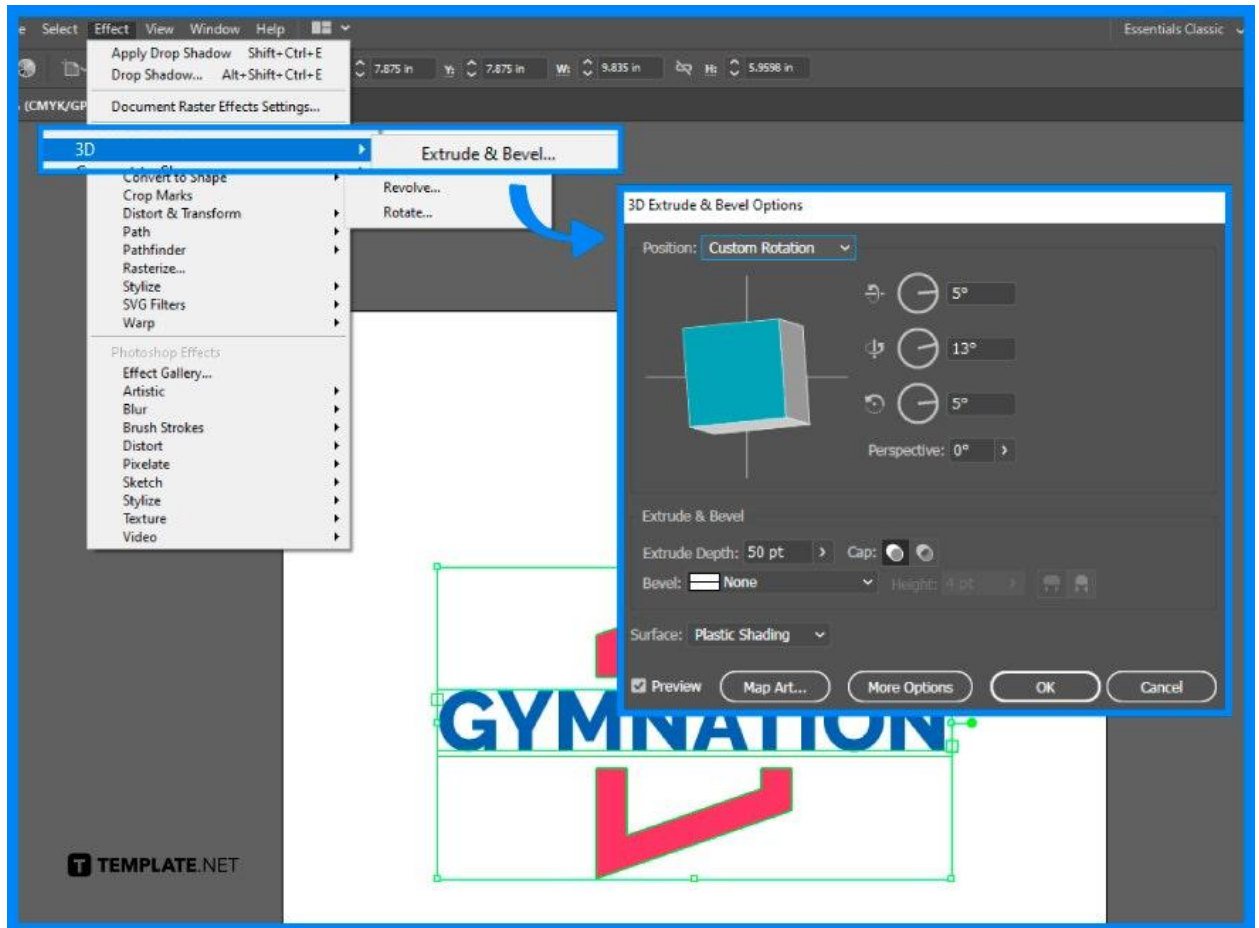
e Select Effect View Window Help

Essentials Classic

Apply Drop Shadow Shift+Ctrl+E
Drop Shadow... Alt+Shift+Ctrl+E

7.875 in Y: 7.875 in W: 9.835 in H: 5.9598 in

Document Raster Effects Settings...

(CMYK/GP

3D
Extrude & Bevel...
Convert to Shape
Revolve...
Rotate...
Crop Marks
Distort & Transform
Path
Pathfinder
Rasterize...
Stylize
SVG Filters
Warp

Photoshop Effects
Effect Gallery...
Artistic
Blur
Brush Strokes
Distort
Pixelate
Sketch
Stylize
Texture
Video

3D Extrude & Bevel Options

Position: Custom Rotation

5°
13°
5°
Perspective: 0°

Extrude & Bevel
Extrude Depth: 50 pt Cap:
Bevel: None Height: 4 pt

Surface: Plastic Shading

Preview Map Art... More Options OK Cancel

GYMNATION

TEMPLATE.NET